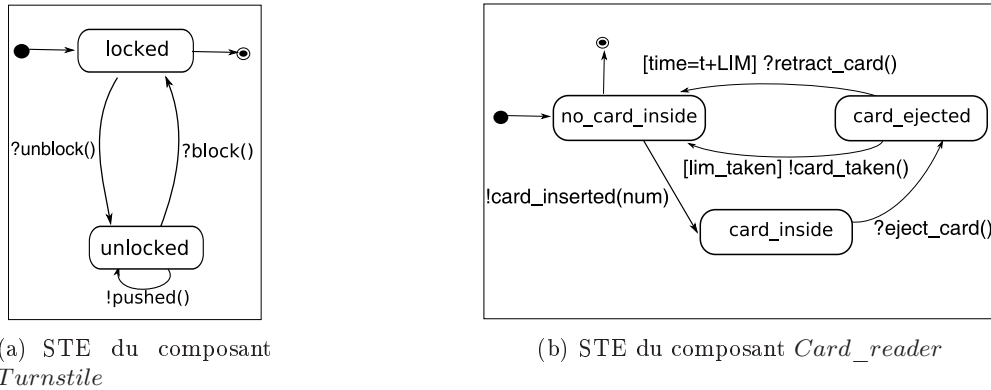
locked

?unblock()

?block()

unlocked

!pushed()

(a) STE du composant $Turnstile$

[time=t+LIM] ?retract_card()

no_card_inside

card_ejected

[lim_taken] !card_taken()

!card_inserted(num)

card_inside

?eject_card()

(b) STE du composant $Card\_reader$